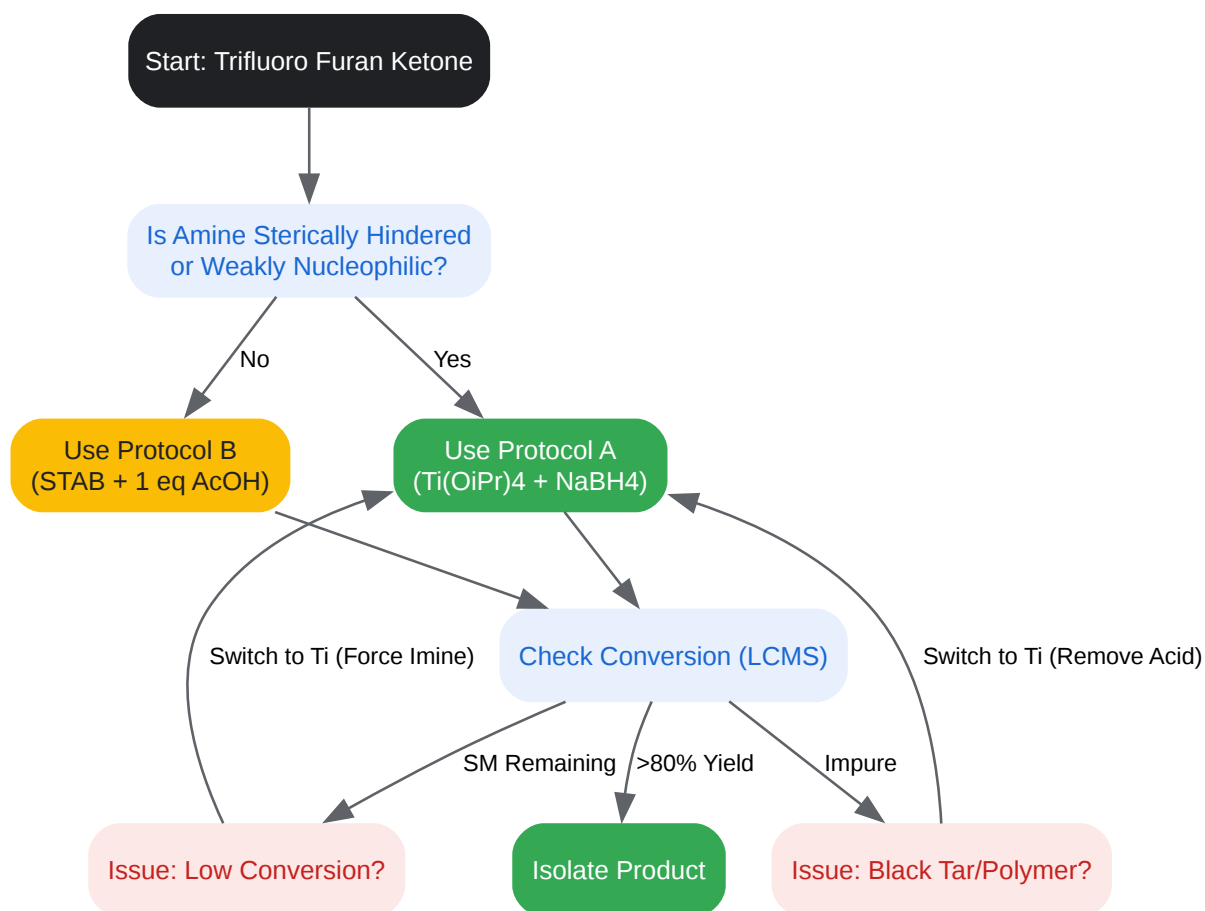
Start: Trifluoro Furan Ketone

Is Amine Sterically Hindered or Weakly Nucleophilic?

No

Yes

Use Protocol B (STAB + 1 eq AcOH)

Use Protocol A (Ti(OiPr)4 + NaBH4)

Switch to Ti (Force Imine)

Check Conversion (LCMS)

Switch to Ti (Remove Acid)

SM Remaining

>80% Yield

Impure

Issue: Low Conversion?

Isolate Product

Issue: Black Tar/Polymer?